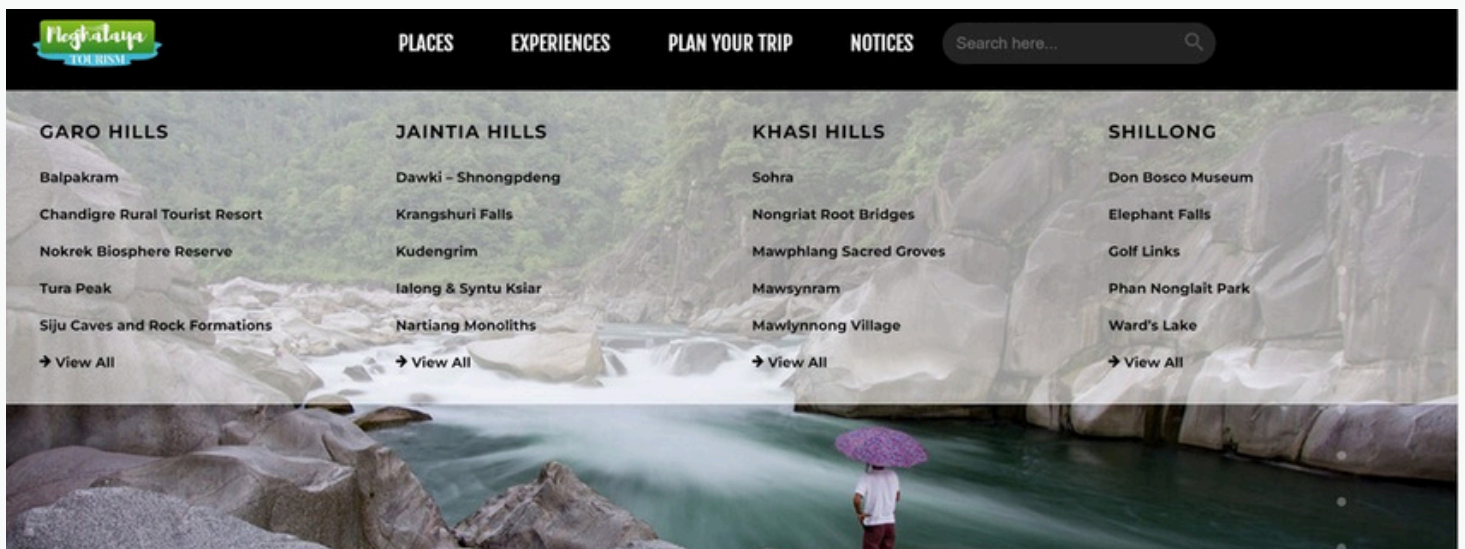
Meghalaya
TOURISM

PLACES EXPERIENCES PLAN YOUR TRIP NOTICES

Search here...

GARO HILLS

Balpakram

Chandigre Rural Tourist Resort

Nokrek Biosphere Reserve

Tura Peak

Siju Caves and Rock Formations

→ View All

JAINTIA HILLS

Dawki – Shnongpdeng

Krangshuri Falls

Kudengrim

Ialong & Syntu Ksiar

Nartiang Monoliths

→ View All

KHASI HILLS

Sohra

Nongriat Root Bridges

Mawphlang Sacred Groves

Mawsynram

Mawlynnong Village

→ View All

SHILLONG

Don Bosco Museum

Elephant Falls

Golf Links

Phan Nonglait Park

Ward's Lake

→ View All